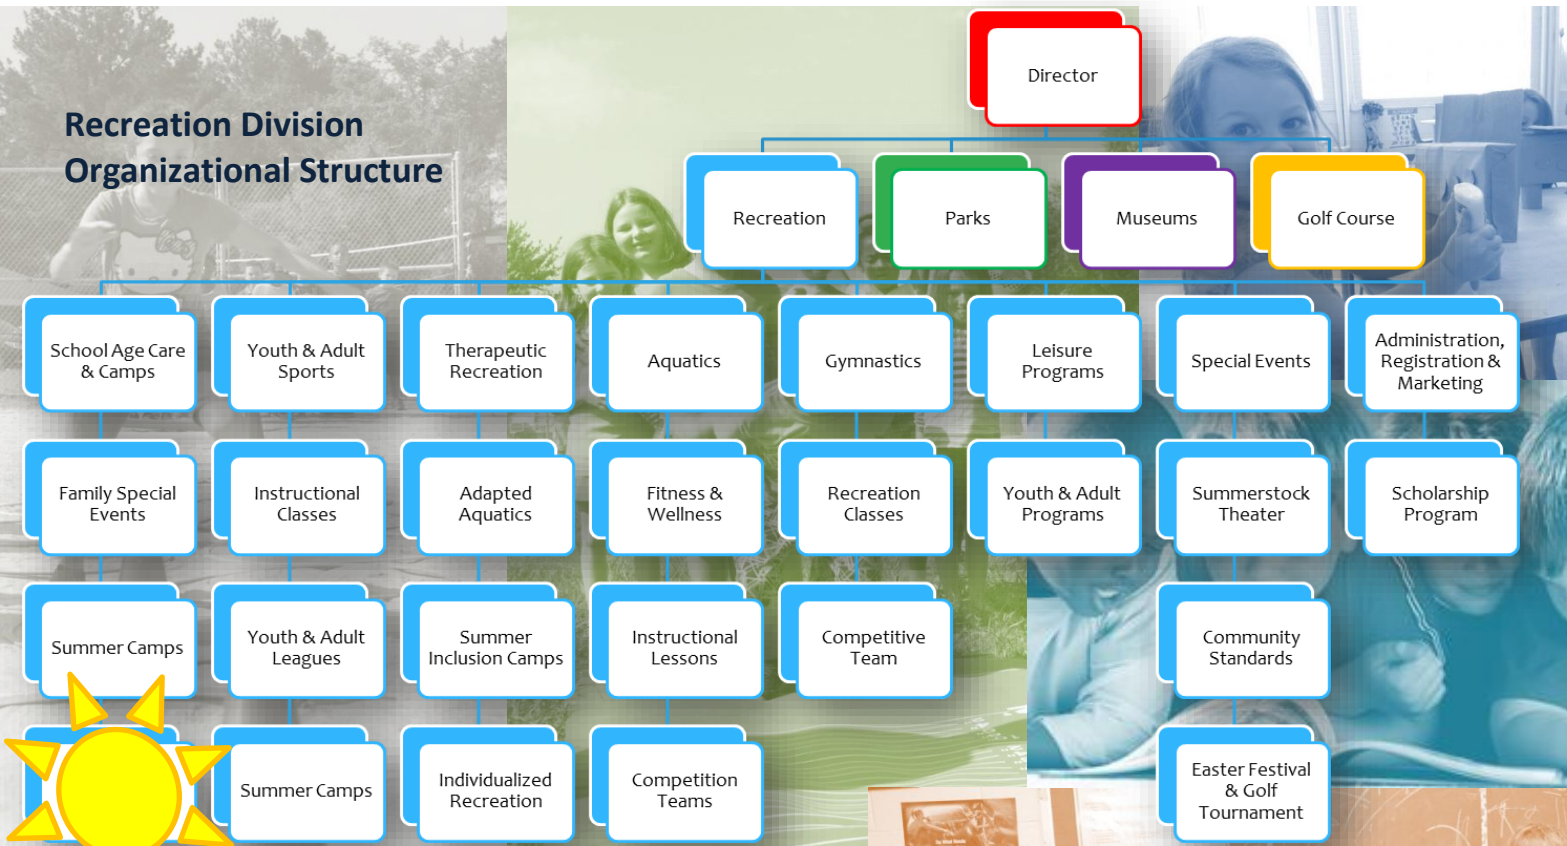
Recreation Division Organizational Structure

Director

Recreation

Parks

Museums

Golf Course

School Age Care & Camps

Youth & Adult Sports

Therapeutic Recreation

Aquatics

Gymnastics

Leisure Programs

Special Events

Administration, Registration & Marketing

Family Special Events

Instructional Classes

Adapted Aquatics

Fitness & Wellness

Recreation Classes

Youth & Adult Programs

Summerstock Theater

Scholarship Program

Summer Camps

Youth & Adult Leagues

Summer Inclusion Camps

Instructional Lessons

Competitive Team

Community Standards

Summer Camps

Individualized Recreation

Competition Teams

Easter Festival & Golf Tournament